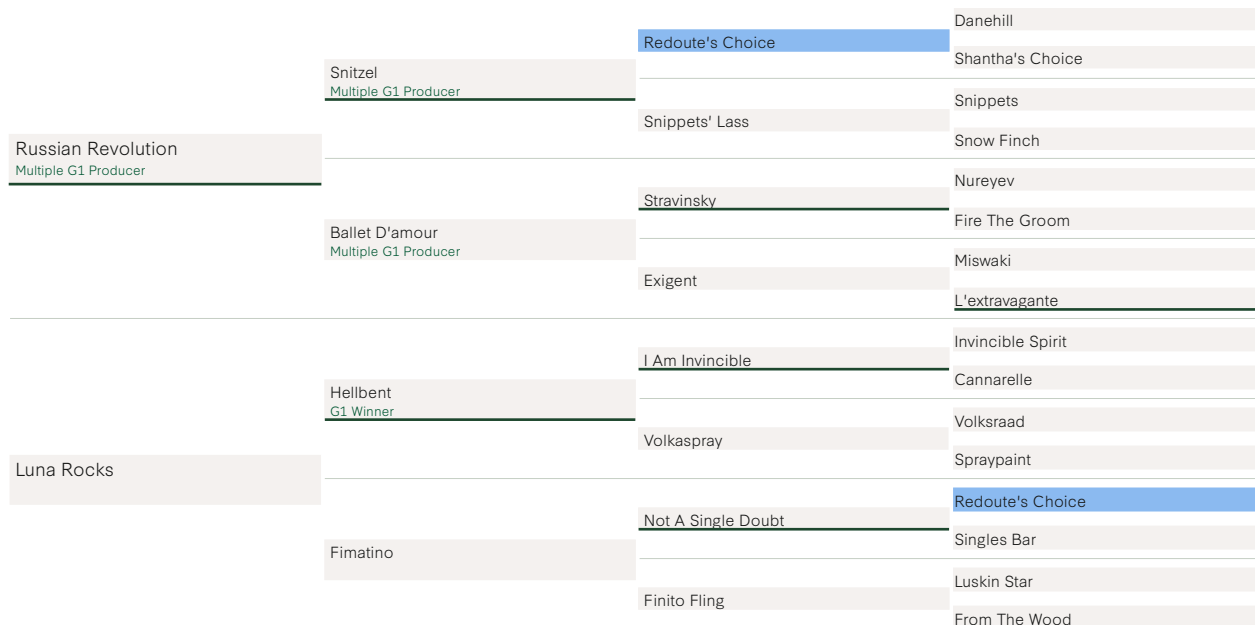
Russian Revolution
Multiple G1 Producer

Snitzel
Multiple G1 Producer

Redoute's Choice

Danehill

Shantha's Choice

Snippets' Lass

Snippets

Snow Finch

Ballet D'amour
Multiple G1 Producer

Stravinsky

Nureyev

Fire The Groom

Exigent

Miswaki

L'extravagante

Luna Rocks

Hellbent
G1 Winner

I Am Invincible

Invincible Spirit

Cannarelle

Volkaspray

Volksraad

Spraypaint

Fimatino

Not A Single Doubt

Redoute's Choice

Singles Bar

Finito Fling

Luskin Star

From The Wood